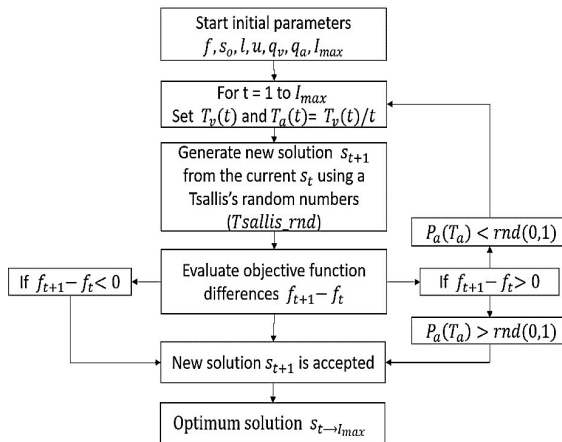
Start initial parameters
$f, s_o, l, u, q_v, q_a, I_{max}$

For t = 1 to $I_{max}$
Set $T_v(t)$ and $T_a(t) = T_v(t)/t$

Generate new solution $s_{t+1}$ from the current $s_t$ using a Tsallis's random numbers ($Tsallis\_rnd$)

$P_a(T_a) < rnd(0,1)$

If $f_{t+1} - f_t < 0$

Evaluate objective function differences $f_{t+1} - f_t$

If $f_{t+1} - f_t > 0$

$P_a(T_a) > rnd(0,1)$

New solution $s_{t+1}$ is accepted

Optimum solution $s_{t \to I_{max}}$